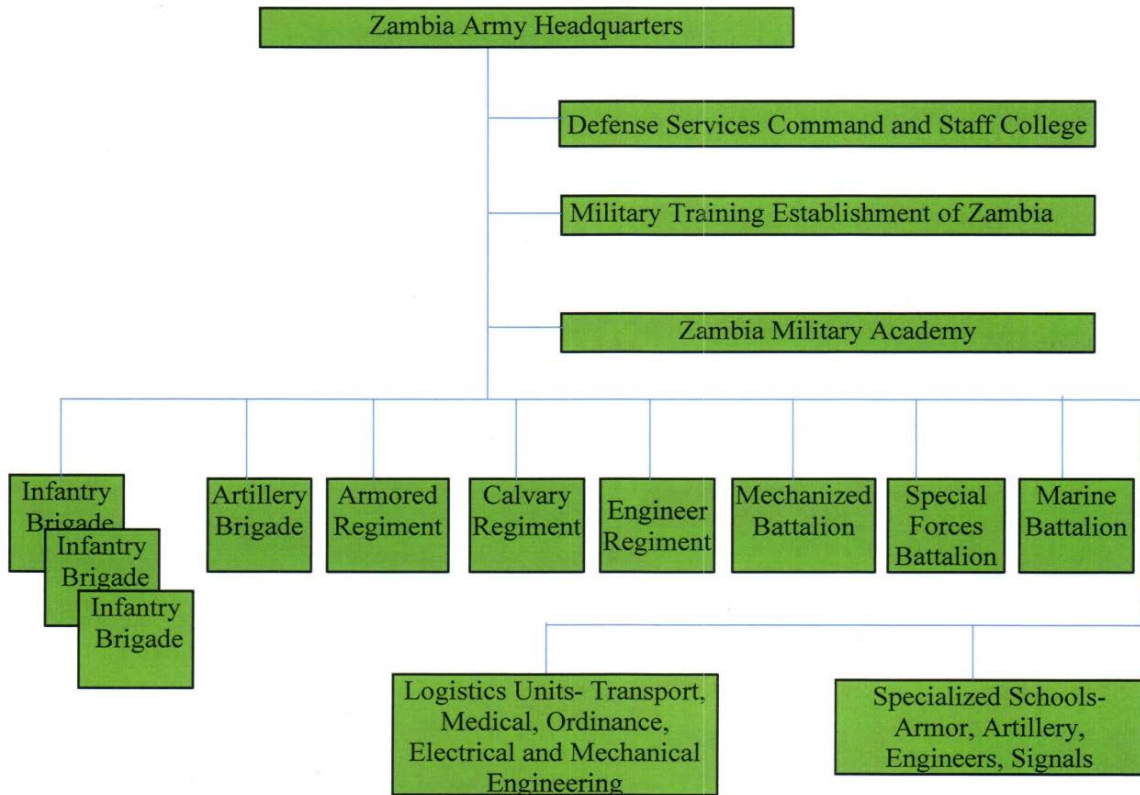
Zambia Army Headquarters

Defense Services Command and Staff College

Military Training Establishment of Zambia

Zambia Military Academy

Infantry Brigade

Infantry Brigade

Infantry Brigade

Artillery Brigade

Armored Regiment

Calvary Regiment

Engineer Regiment

Mechanized Battalion

Special Forces Battalion

Marine Battalion

Logistics Units- Transport, Medical, Ordinance, Electrical and Mechanical Engineering

Specialized Schools- Armor, Artillery, Engineers, Signals